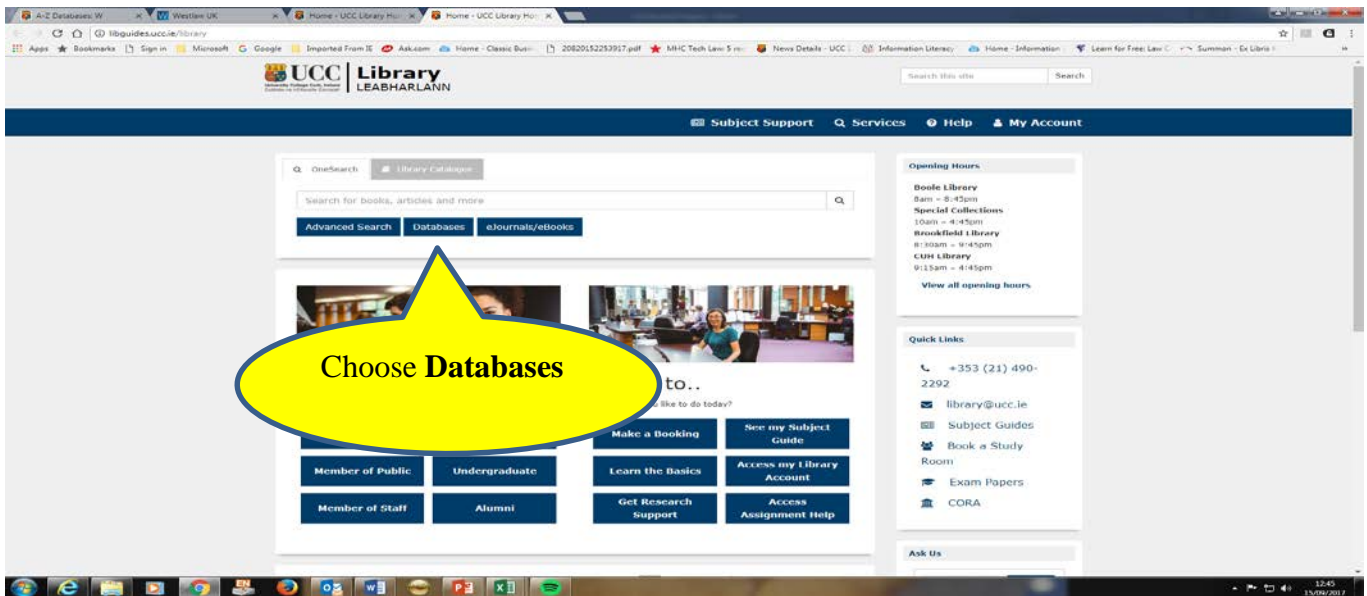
A-Z Databases: W | Westlaw UK | Home - UCC Library Ho | Home - UCC Library Ho

libguides.ucc.ie/library

Apps Bookmarks Sign in Microsoft Google Imported From IE Ask.com Home - Classic Busi 20820152253917.pdf MHC Tech Law 5 re News Details - UCC Information Literacy Home - Information Learn for Free: Law C Summon - Ex Libris

UCC University College Cork, Ireland | Library LEABHARLANN

Search this site | Search

Subject Support | Services | Help | My Account

OneSearch | Library Catalogue

Search for books, articles and more

Advanced Search | Databases | eJournals/eBooks

Choose **Databases**

to..

like to do today?

Make a Booking | See my Subject Guide

Member of Public | Undergraduate | Learn the Basics | Access my Library Account

Member of Staff | Alumni | Get Research Support | Access Assignment Help

Opening Hours

Boole Library
8am – 8:45pm
Special Collections
10am – 4:45pm
Brookfield Library
8:30am – 9:45pm
CUH Library
9:15am – 4:45pm
View all opening hours

Quick Links

+353 (21) 490-2292
library@ucc.ie
Subject Guides
Book a Study Room
Exam Papers
CORA

Ask Us

12:45
15/09/2017